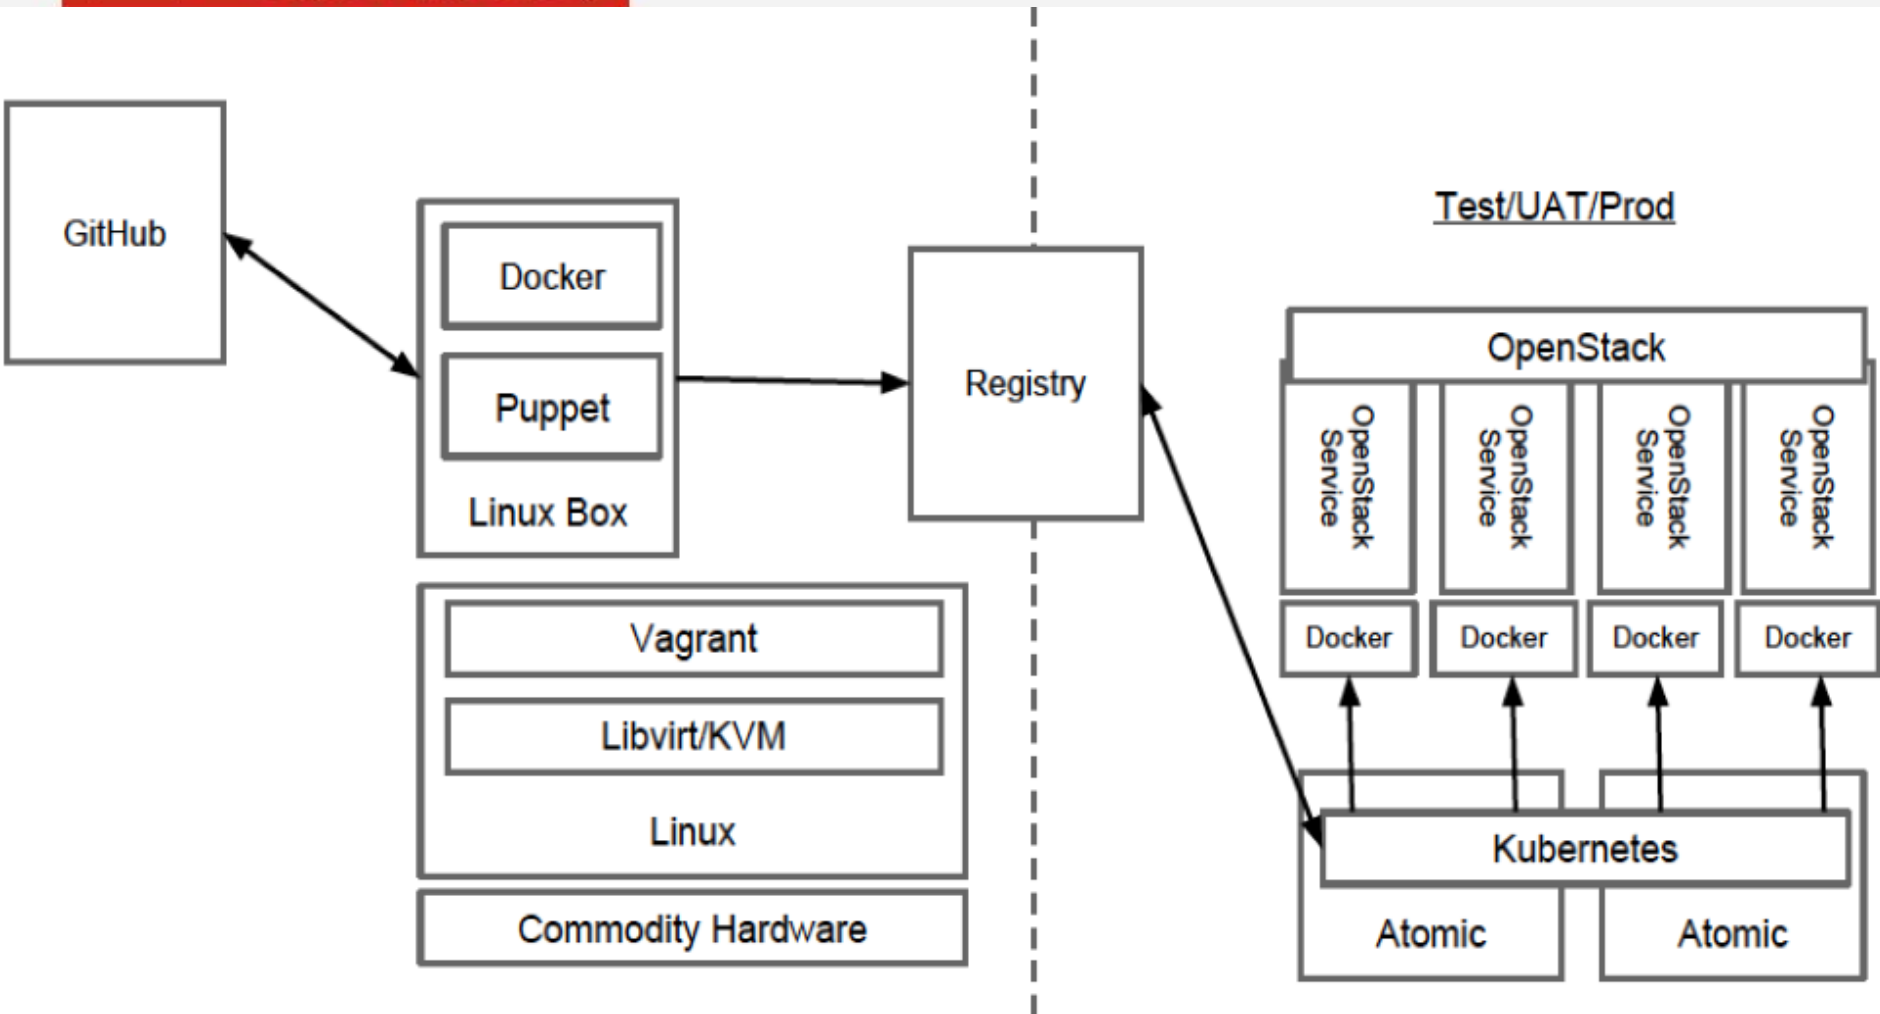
GitHub

Docker

Puppet

Linux Box

Registry

Vagrant

Libvirt/KVM

Linux

Commodity Hardware

Test/UAT/Prod

OpenStack

OpenStack Service

OpenStack Service

OpenStack Service

OpenStack Service

Docker

Docker

Docker

Docker

Kubernetes

Atomic

Atomic